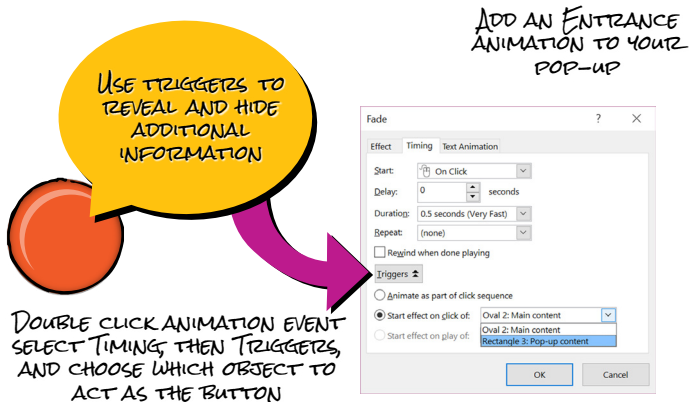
Add an Entrance animation to your pop-up

Use triggers to reveal and hide additional information

Fade

?

Effect

Timing

Text Animation

Start:

On Click

Delay:

0

seconds

Duration:

0.5 seconds (Very Fast)

Repeat:

(none)

Rewind when done playing

Triggers

Animate as part of click sequence

Start effect on click of:

Oval 2: Main content

Start effect on play of:

Oval 2: Main content

Rectangle 3: Pop-up content

OK

Cancel

Double click animation event select Timing, then Triggers, and choose which object to act as the button